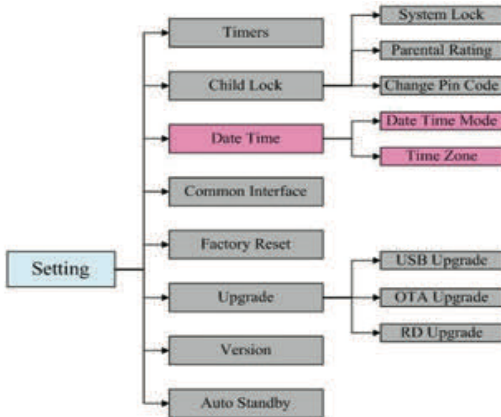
Setting

Timers

Child Lock

System Lock

Parental Rating

Change Pin Code

Date Time

Date Time Mode

Time Zone

Common Interface

Factory Reset

Upgrade

USB Upgrade

OTA Upgrade

RD Upgrade

Version

Auto Standby